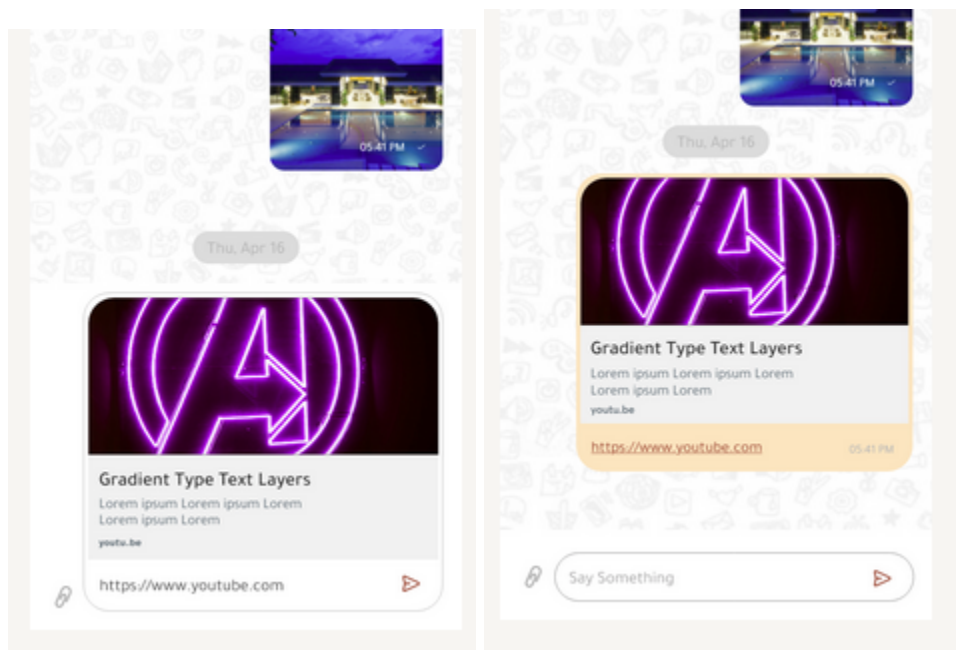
05:41 PM

Thu, Apr 16

Gradient Type Text Layers

Lorem ipsum Lorem ipsum Lorem Lorem ipsum Lorem

youtu.be

https://www.youtube.com

05:41 PM

Thu, Apr 16

Gradient Type Text Layers

Lorem ipsum Lorem ipsum Lorem Lorem ipsum Lorem

youtu.be

https://www.youtube.com

05:41 PM

Say Something